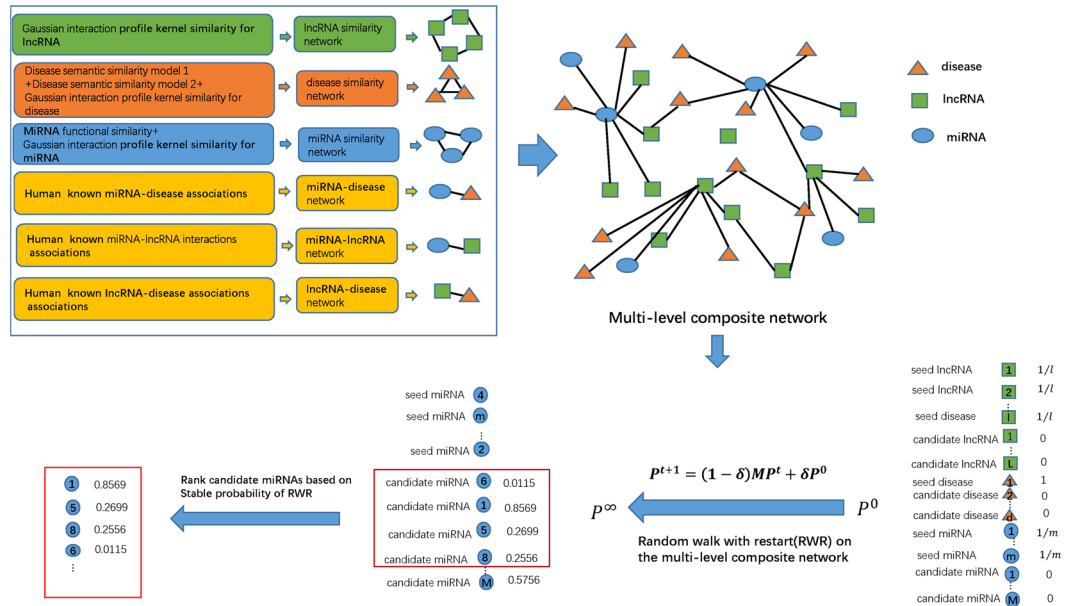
Gaussian interaction profile kernel similarity for lncRNA

lncRNA similarity network

Disease semantic similarity model 1 +Disease semantic similarity model 2+ Gaussian interaction profile kernel similarity for disease

disease similarity network

MiRNA functional similarity+ Gaussian interaction profile kernel similarity for miRNA

miRNA similarity network

Human known miRNA-disease associations

miRNA-disease network

Human known miRNA-lncRNA interactions associations

miRNA-lncRNA network

Human known lncRNA-disease associations associations

lncRNA-disease network

disease

lncRNA

miRNA

Multi-level composite network

seed lncRNA 1 $1/l$
seed lncRNA 2 $1/l$
seed disease l $1/l$
candidate lncRNA 1 0
candidate lncRNA L 0
seed disease 1 1
candidate disease 2 0
candidate disease d 0
seed miRNA 1 $1/m$
seed miRNA m $1/m$
candidate miRNA 1 0
candidate miRNA M 0

$P^{t+1} = (1-\delta)MP^t + \delta P^0$

$P^{\infty}$

$P^0$

Random walk with restart(RWR) on the multi-level composite network

seed miRNA 4
seed miRNA m
seed miRNA 2
candidate miRNA 6 0.0115
candidate miRNA 1 0.8569
candidate miRNA 5 0.2699
candidate miRNA 8 0.2556
candidate miRNA M 0.5756

Rank candidate miRNAs based on Stable probability of RWR

| | |
|---|---|
| 1 | 0.8569 |
| 5 | 0.2699 |
| 8 | 0.2556 |
| 6 | 0.0115 |
| ⋮ | |